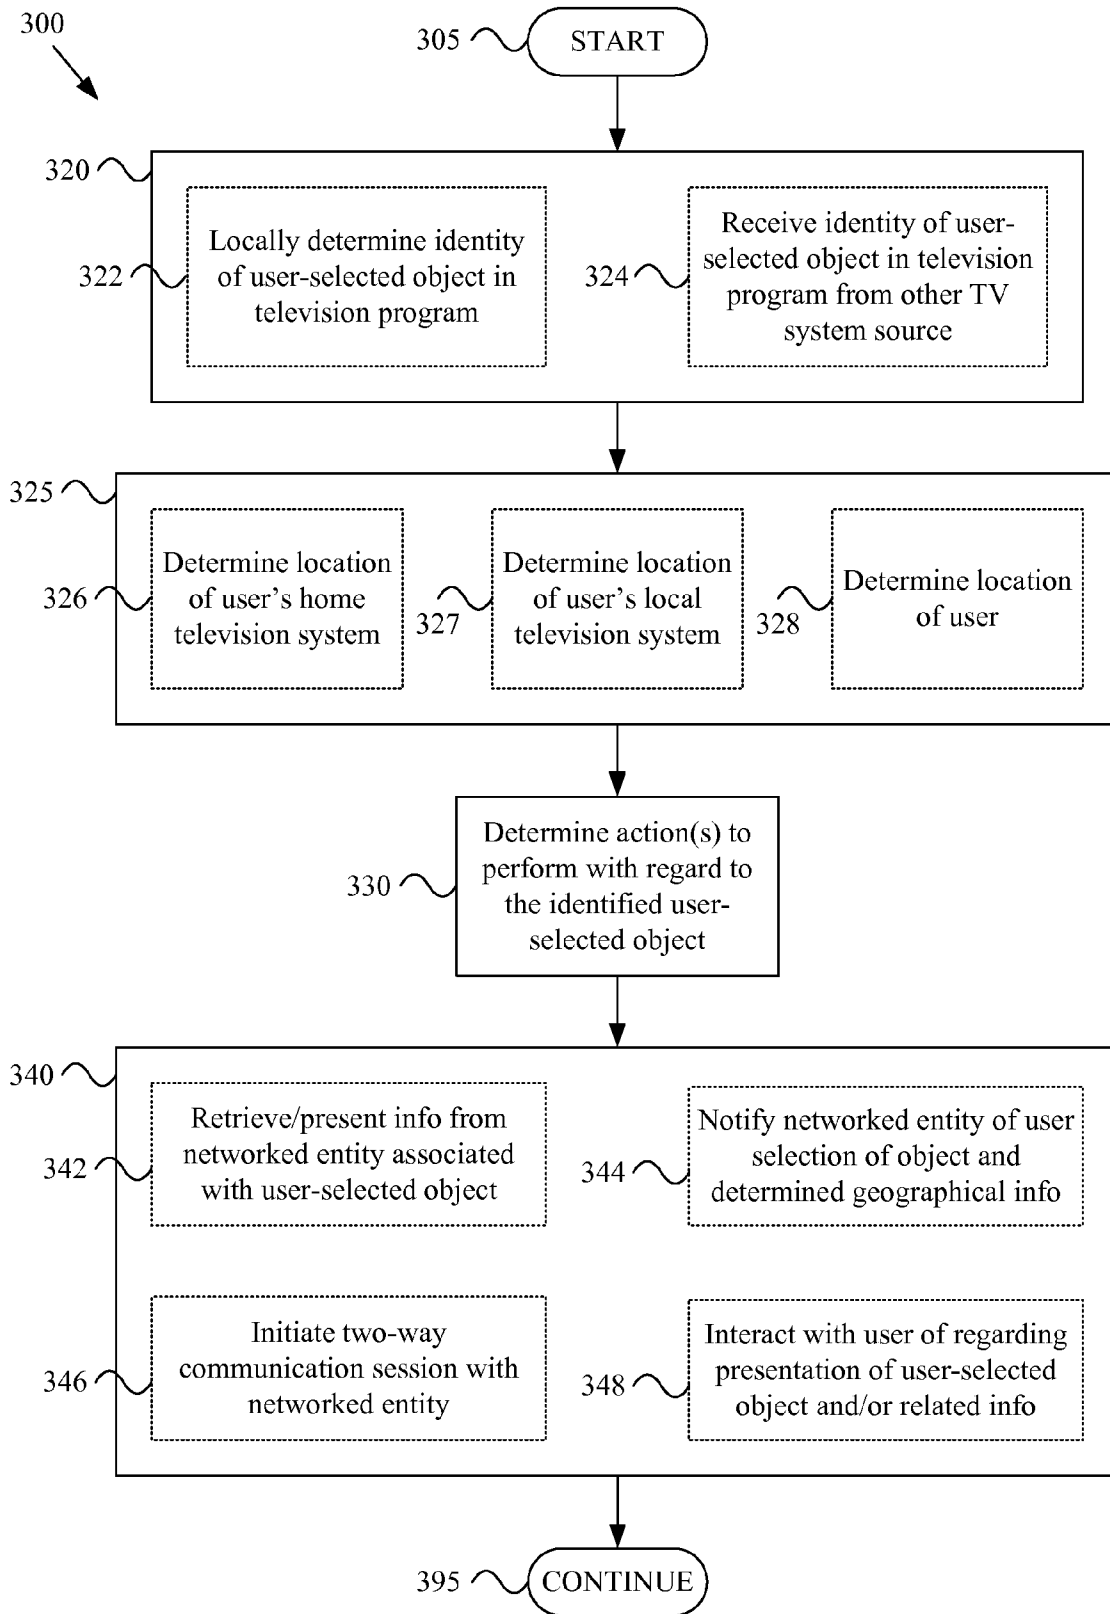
300

305 START

320

322 Locally determine identity of user-selected object in television program

324 Receive identity of user-selected object in television program from other TV system source

325

326 Determine location of user's home television system

327 Determine location of user's local television system

328 Determine location of user

330 Determine action(s) to perform with regard to the identified user-selected object

340

342 Retrieve/present info from networked entity associated with user-selected object

344 Notify networked entity of user selection of object and determined geographical info

346 Initiate two-way communication session with networked entity

348 Interact with user of regarding presentation of user-selected object and/or related info

395 CONTINUE